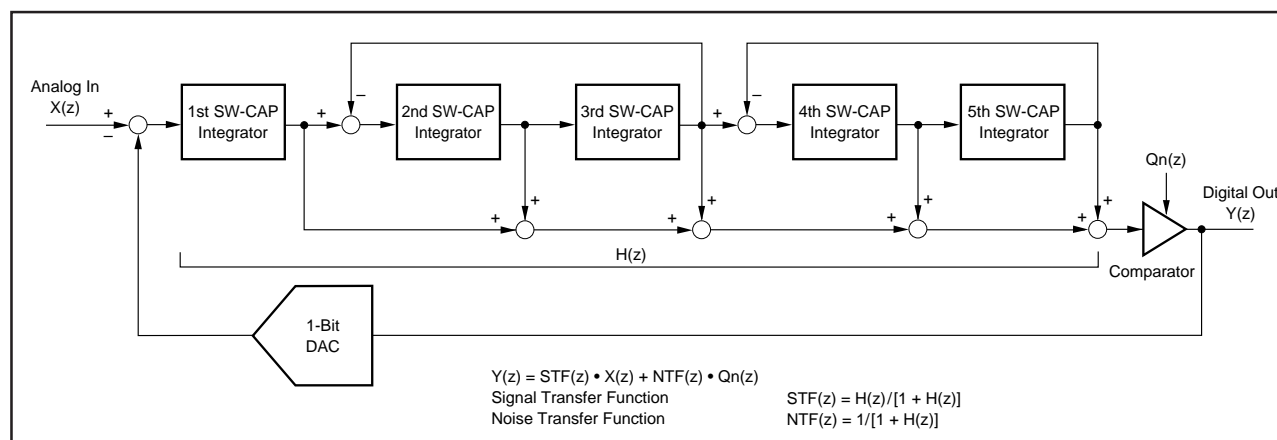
Analog In
X(z)

+
–

1st SW-CAP
Integrator

+
–

2nd SW-CAP
Integrator

3rd SW-CAP
Integrator

+
–

4th SW-CAP
Integrator

5th SW-CAP
Integrator

Qn(z)

Digital Out
Y(z)

+
+
+
+
+
+
+
+

H(z)

Comparator

1-Bit
DAC

$Y(z) = STF(z) \bullet X(z) + NTF(z) \bullet Qn(z)$
Signal Transfer Function $STF(z) = H(z)/[1 + H(z)]$
Noise Transfer Function $NTF(z) = 1/[1 + H(z)]$